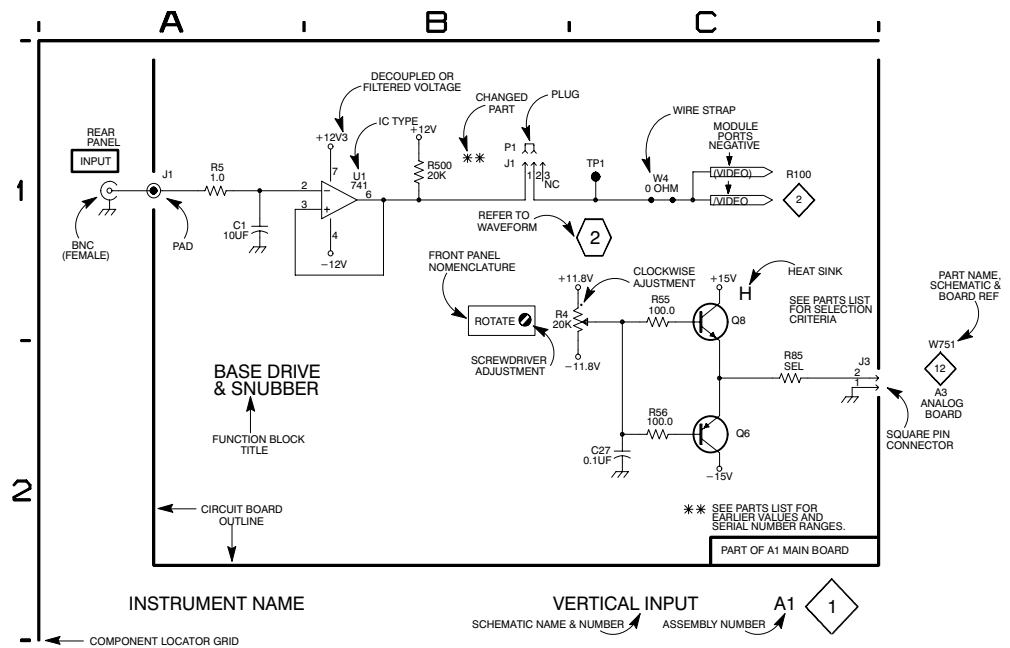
A B C

1

2

REAR PANEL
INPUT
J1
BNC (FEMALE)
PAD
R5 1.0
C1 10UF
DECOUPLED OR FILTERED VOLTAGE
+12V3
IC TYPE
U1 741
2
3
7
4
6
−12V
+12V
R500 20K
CHANGED PART
✱✱
PLUG
P1
J1
1 2 3 NC
TP1
WIRE STRAP
W4 0 OHM
MODULE PORTS NEGATIVE
(VIDEO)
/VIDEO
R100
2
REFER TO WAVEFORM
2
FRONT PANEL NOMENCLATURE
ROTATE
SCREWDRIVER ADJUSTMENT
+11.8V
CLOCKWISE AJUSTMENT
R4 20K
−11.8V
R55 100.0
+15V
Q8
HEAT SINK
H
SEE PARTS LIST FOR SELECTION CRITERIA
PART NAME, SCHEMATIC & BOARD REF
W751
12
A3 ANALOG BOARD
R85 SEL
J3
2
1
SQUARE PIN CONNECTOR
R56 100.0
Q6
−15V
C27 0.1UF
BASE DRIVE & SNUBBER
FUNCTION BLOCK TITLE
CIRCUIT BOARD OUTLINE
✱✱ SEE PARTS LIST FOR EARLIER VALUES AND SERIAL NUMBER RANGES.
PART OF A1 MAIN BOARD
INSTRUMENT NAME
VERTICAL INPUT
A1
1
SCHEMATIC NAME & NUMBER
ASSEMBLY NUMBER
COMPONENT LOCATOR GRID